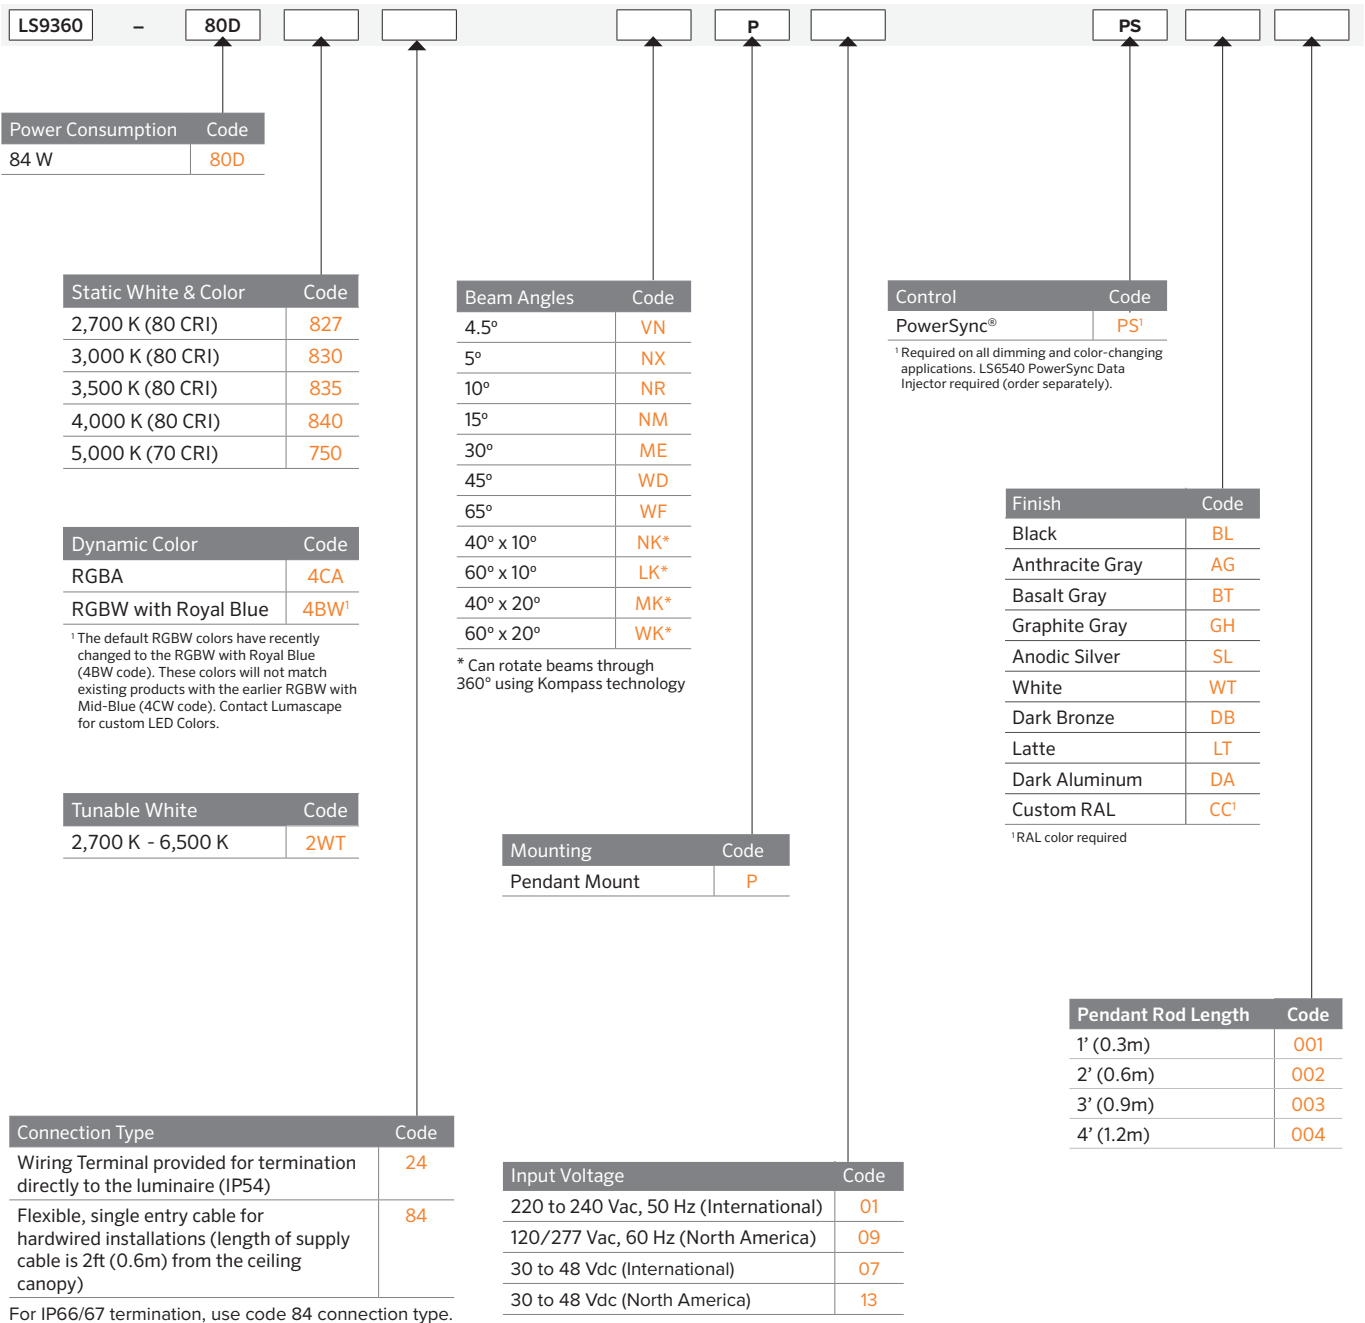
LS9360 – 80D P PS

| Power Consumption | Code |
|---|---|
| 84 W | 80D |

| Static White & Color | Code |
|---|---|
| 2,700 K (80 CRI) | 827 |
| 3,000 K (80 CRI) | 830 |
| 3,500 K (80 CRI) | 835 |
| 4,000 K (80 CRI) | 840 |
| 5,000 K (70 CRI) | 750 |

| Dynamic Color | Code |
|---|---|
| RGBA | 4CA |
| RGBW with Royal Blue | 4BW$^1$ |

$^1$ The default RGBW colors have recently changed to the RGBW with Royal Blue (4BW code). These colors will not match existing products with the earlier RGBW with Mid-Blue (4CW code). Contact Lumascape for custom LED Colors.

| Tunable White | Code |
|---|---|
| 2,700 K - 6,500 K | 2WT |

| Connection Type | Code |
|---|---|
| Wiring Terminal provided for termination directly to the luminaire (IP54) | 24 |
| Flexible, single entry cable for hardwired installations (length of supply cable is 2ft (0.6m) from the ceiling canopy) | 84 |

For IP66/67 termination, use code 84 connection type.

| Beam Angles | Code |
|---|---|
| 4.5° | VN |
| 5° | NX |
| 10° | NR |
| 15° | NM |
| 30° | ME |
| 45° | WD |
| 65° | WF |
| 40° x 10° | NK* |
| 60° x 10° | LK* |
| 40° x 20° | MK* |
| 60° x 20° | WK* |

* Can rotate beams through 360° using Kompass technology

| Mounting | Code |
|---|---|
| Pendant Mount | P |

| Input Voltage | Code |
|---|---|
| 220 to 240 Vac, 50 Hz (International) | 01 |
| 120/277 Vac, 60 Hz (North America) | 09 |
| 30 to 48 Vdc (International) | 07 |
| 30 to 48 Vdc (North America) | 13 |

| Control | Code |
|---|---|
| PowerSync® | PS$^1$ |

$^1$ Required on all dimming and color-changing applications. LS6540 PowerSync Data Injector required (order separately).

| Finish | Code |
|---|---|
| Black | BL |
| Anthracite Gray | AG |
| Basalt Gray | BT |
| Graphite Gray | GH |
| Anodic Silver | SL |
| White | WT |
| Dark Bronze | DB |
| Latte | LT |
| Dark Aluminum | DA |
| Custom RAL | CC$^1$ |

$^1$ RAL color required

| Pendant Rod Length | Code |
|---|---|
| 1' (0.3m) | 001 |
| 2' (0.6m) | 002 |
| 3' (0.9m) | 003 |
| 4' (1.2m) | 004 |